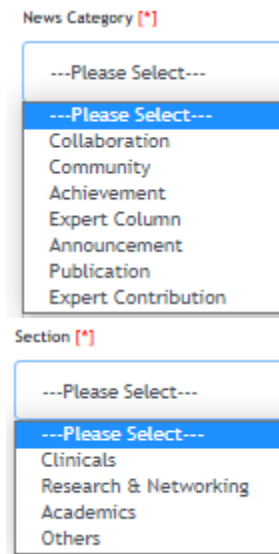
News Category [*]

---Please Select---

---Please Select---
Collaboration
Community
Achievement
Expert Column
Announcement
Publication
Expert Contribution

Section [*]

---Please Select---

---Please Select---
Clinicals
Research & Networking
Academics
Others